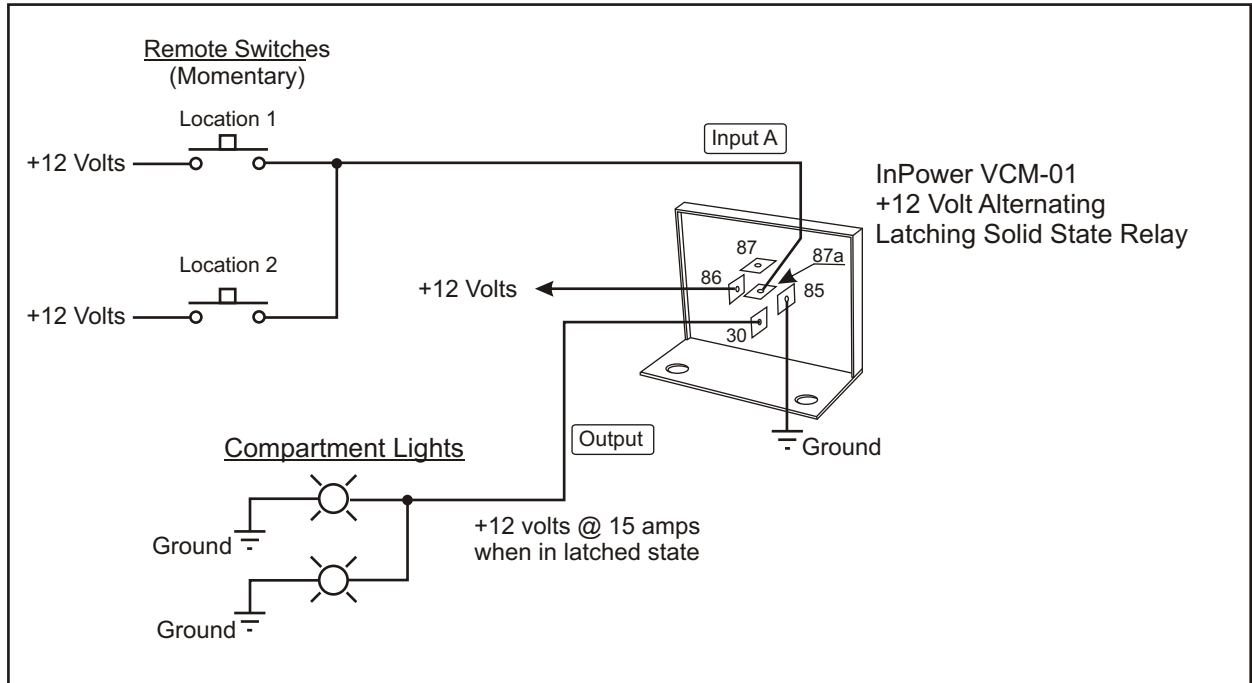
Remote Switches
(Momentary)

Location 1

+12 Volts

Location 2

+12 Volts

Input A

InPower VCM-01
+12 Volt Alternating
Latching Solid State Relay

87

87a

86

85

30

+12 Volts

Ground

Output

Compartment Lights

Ground

Ground

+12 volts @ 15 amps
when in latched state